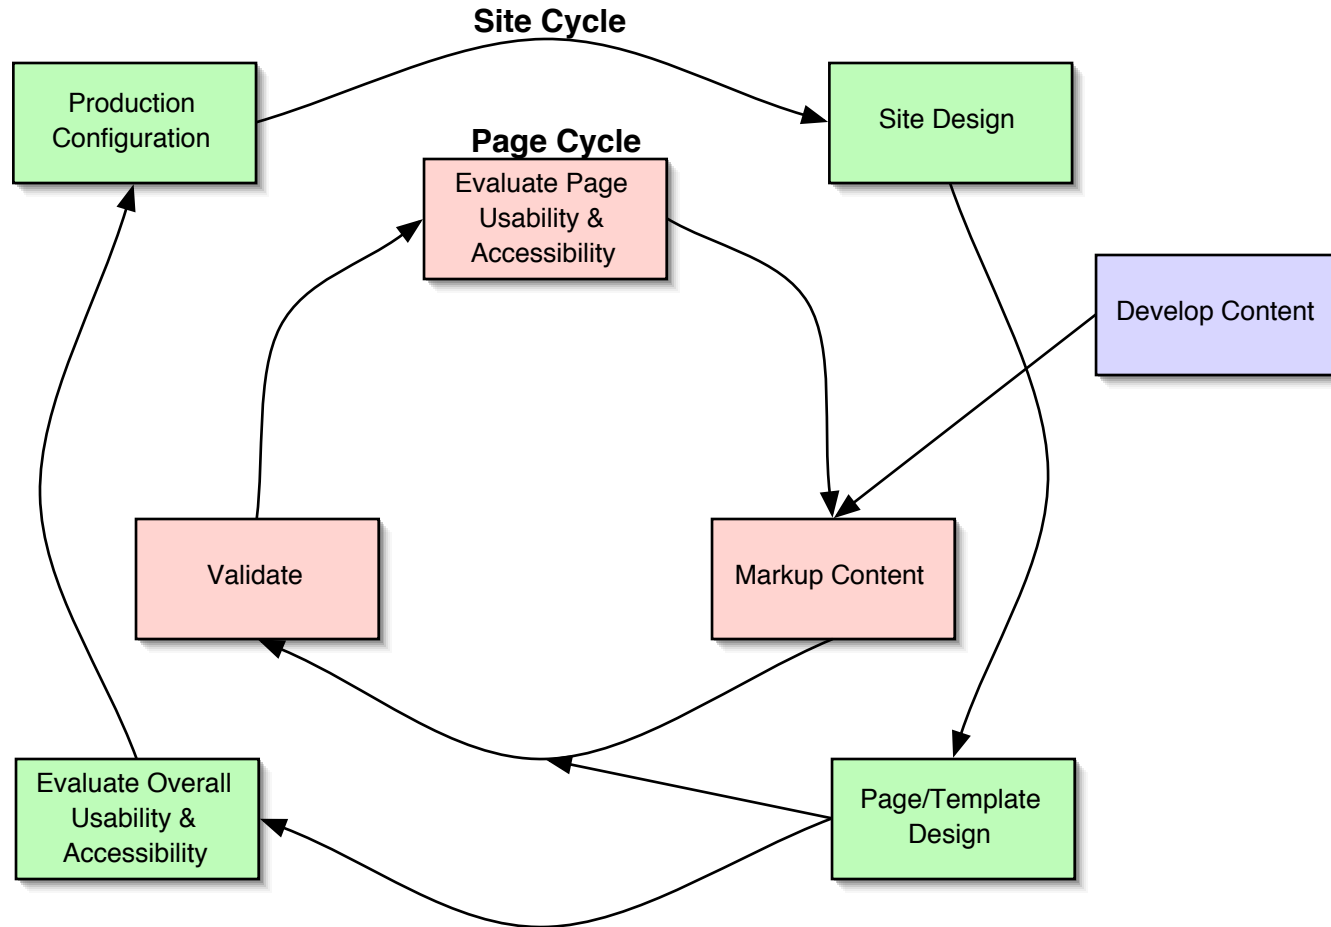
Site Cycle

Production Configuration

Site Design

Page Cycle

Evaluate Page Usability & Accessibility

Develop Content

Validate

Markup Content

Evaluate Overall Usability & Accessibility

Page/Template Design